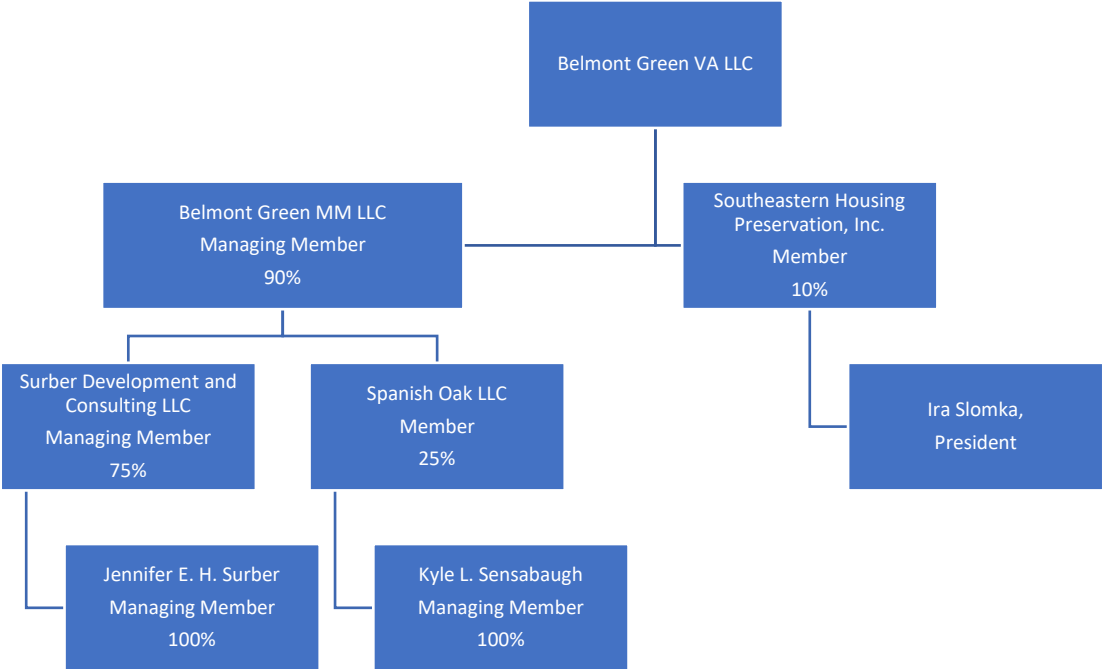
Belmont Green VA LLC

Belmont Green MM LLC
Managing Member
90%

Southeastern Housing Preservation, Inc.
Member
10%

Surber Development and Consulting LLC
Managing Member
75%

Spanish Oak LLC
Member
25%

Ira Slomka,
President

Jennifer E. H. Surber
Managing Member
100%

Kyle L. Sensabaugh
Managing Member
100%